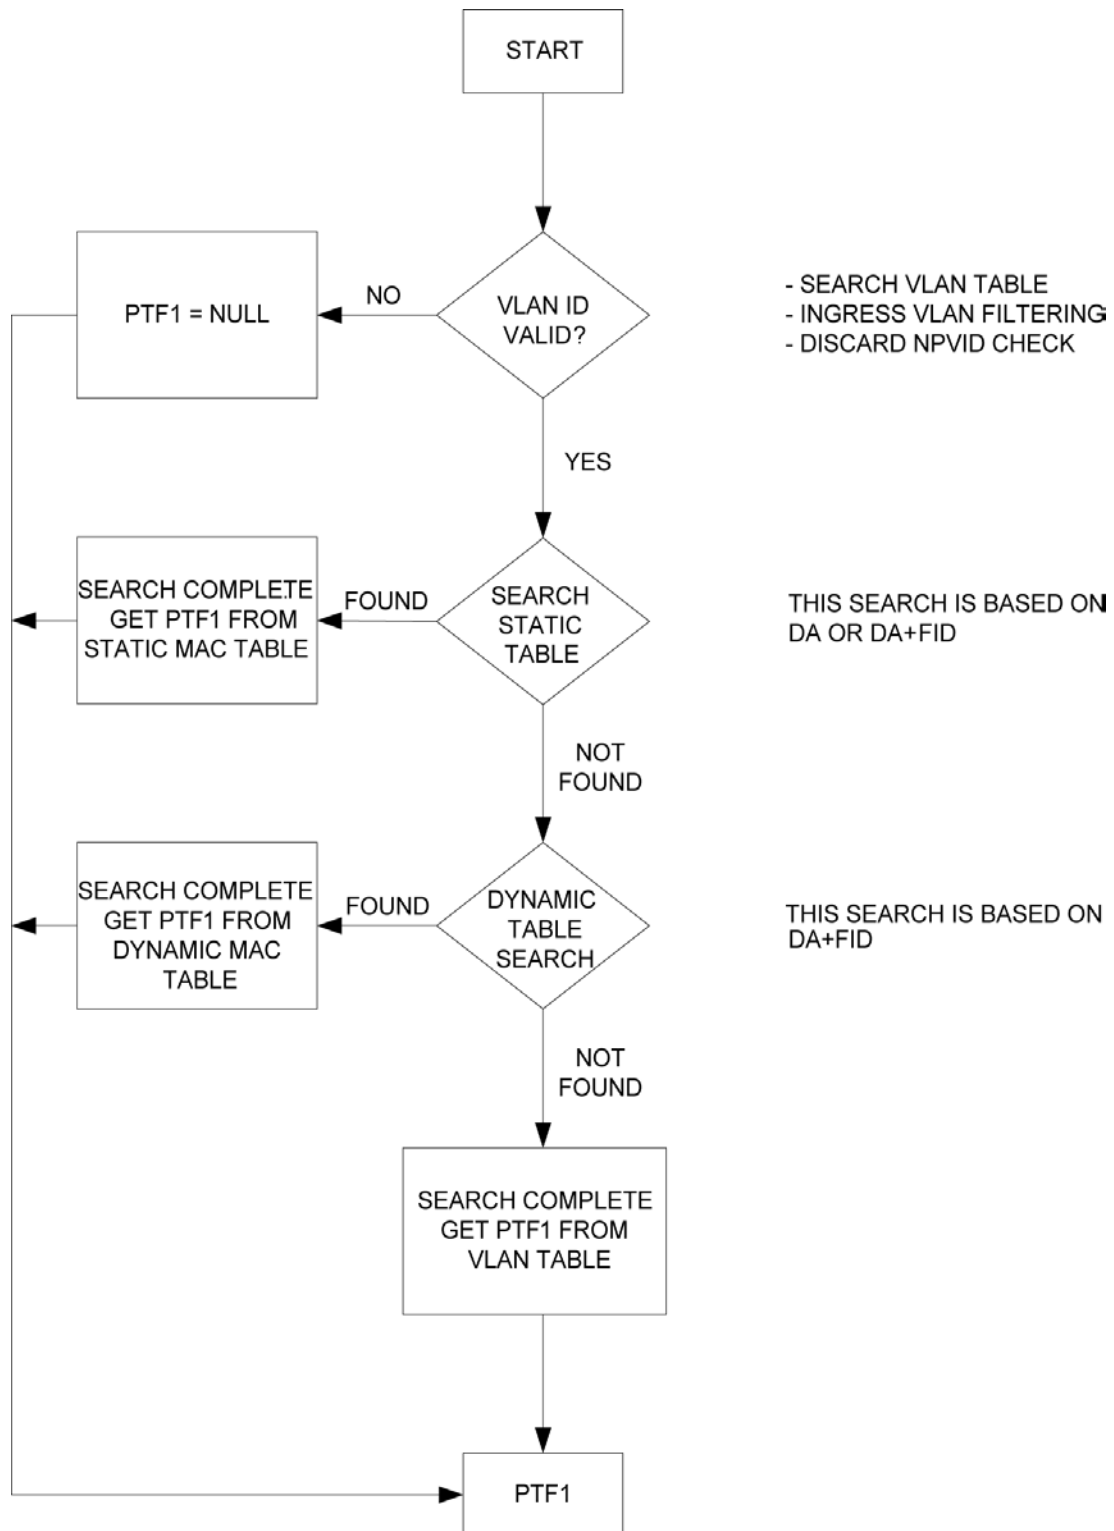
START

VLAN ID VALID?

- SEARCH VLAN TABLE
- INGRESS VLAN FILTERING
- DISCARD NPVID CHECK

NO

PTF1 = NULL

YES

SEARCH STATIC TABLE

THIS SEARCH IS BASED ON DA OR DA+FID

FOUND

SEARCH COMPLETE GET PTF1 FROM STATIC MAC TABLE

NOT FOUND

DYNAMIC TABLE SEARCH

THIS SEARCH IS BASED ON DA+FID

FOUND

SEARCH COMPLETE GET PTF1 FROM DYNAMIC MAC TABLE

NOT FOUND

SEARCH COMPLETE GET PTF1 FROM VLAN TABLE

PTF1